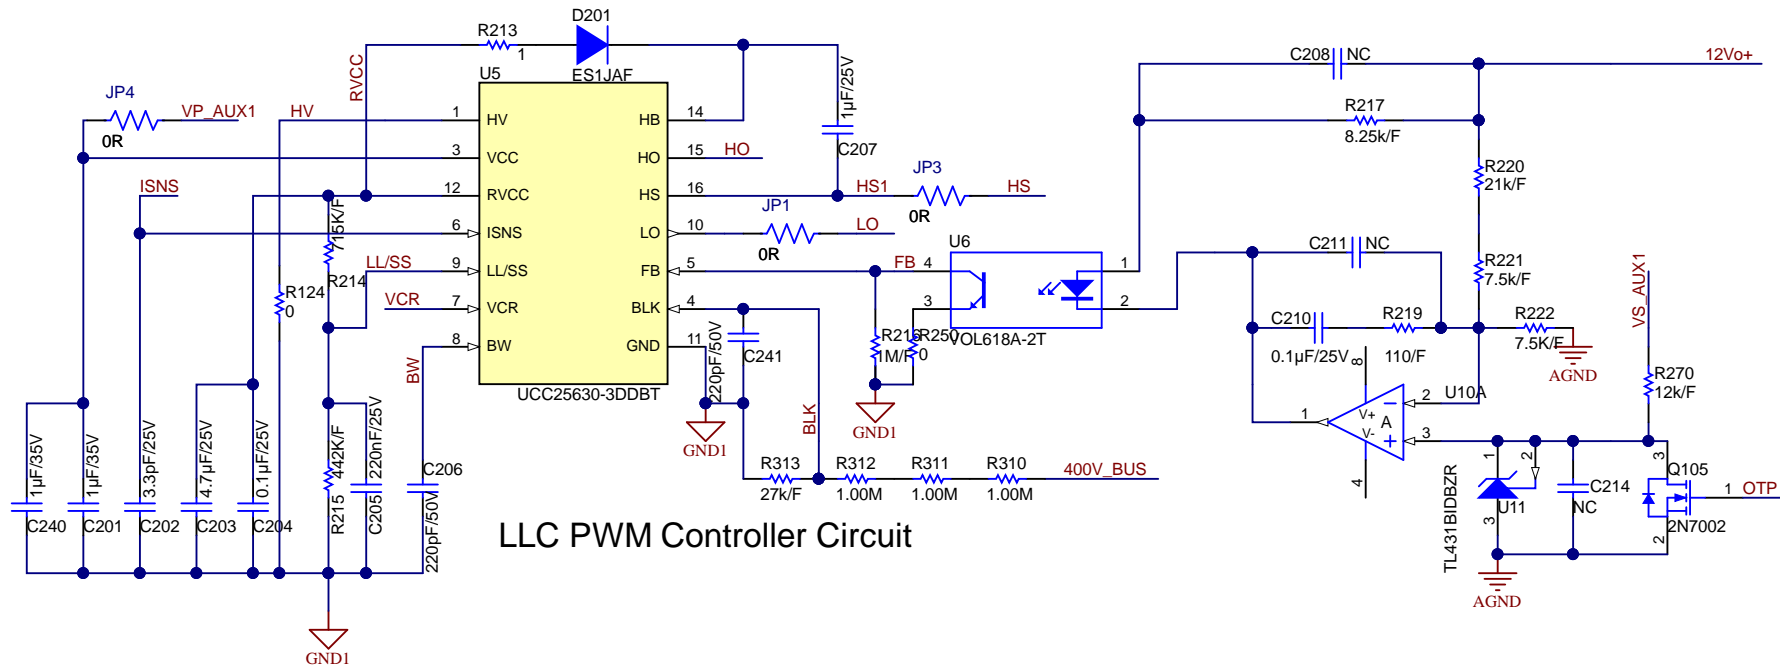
D201
R213
1
ES1JAF
U5
RVCC
JP4
VP_AUX1
HV
0R
1μF/25V
C207
HV
VCC
RVCC
ISNS
LL/SS
VCR
BW
HB
HO
HS
LO
FB
BLK
GND
1
3
12
6
9
7
8
14
15
16
10
5
4
11
HO
HS1
JP3
HS
0R
JP1
LO
0R
ISNS
715K/F
R214
R124
0
LL/SS
VCR
BW
UCC25630-3DDBT
U6
FB
4
3
1
2
VOL618A-2T
R216
1M/F
R250
0
220pF/50V
C241
GND1
GND1
C208
NC
12Vo+
R217
8.25k/F
R220
21k/F
C211
NC
R221
7.5k/F
C210
R219
0.1μF/25V
110/F
R222
7.5K/F
AGND
VS_AUX1
R270
12k/F
8
2
U10A
1
V+
V-
A
3
4
BLK
R313
27k/F
R312
1.00M
R311
1.00M
R310
1.00M
400V_BUS
1μF/35V
C240
1μF/35V
C201
3.3pF/25V
C202
4.7μF/25V
C203
0.1μF/25V
C204
R215
442K/F
220nF/25V
C205
C206
220pF/50V
GND1
LLC PWM Controller Circuit
TL431BIDBZR
1
2
3
U11
C214
NC
3
Q105
1
OTP
2N7002
2
AGND